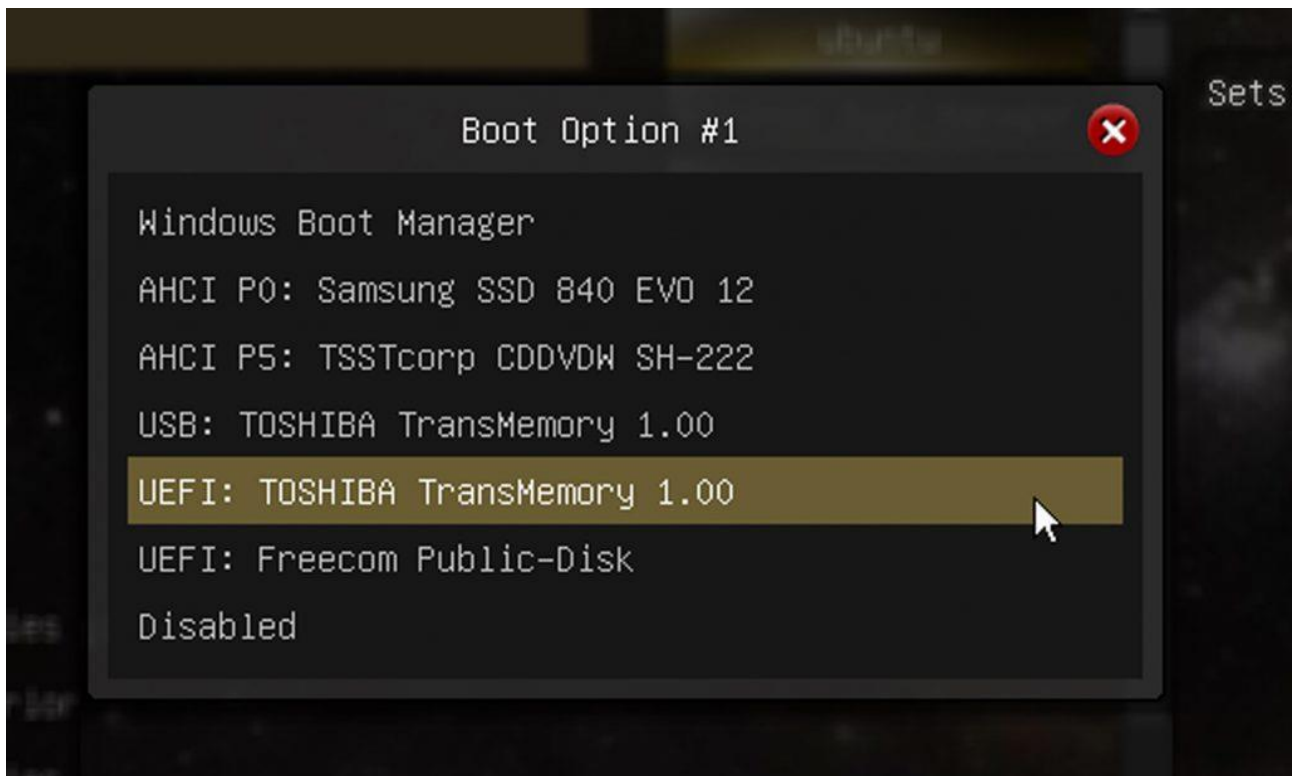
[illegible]

Sets

Boot Option #1

Windows Boot Manager

AHCI P0: Samsung SSD 840 EVO 12

AHCI P5: TSSTcorp CDDVDW SH-222

USB: TOSHIBA TransMemory 1.00

UEFI: TOSHIBA TransMemory 1.00

UEFI: Freecom Public-Disk

Disabled